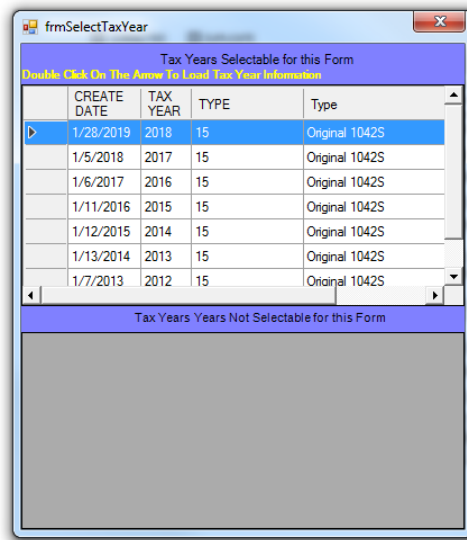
frmSelectTaxYear

Tax Years Selectable for this Form
Double Click On The Arrow To Load Tax Year Information

| | CREATE DATE | TAX YEAR | TYPE | Type |
|---|---|---|---|---|
| | 1/28/2019 | 2018 | 15 | Original 1042S |
| | 1/5/2018 | 2017 | 15 | Original 1042S |
| | 1/6/2017 | 2016 | 15 | Original 1042S |
| | 1/11/2016 | 2015 | 15 | Original 1042S |
| | 1/12/2015 | 2014 | 15 | Original 1042S |
| | 1/13/2014 | 2013 | 15 | Original 1042S |
| | 1/7/2013 | 2012 | 15 | Original 1042S |

Tax Years Years Not Selectable for this Form